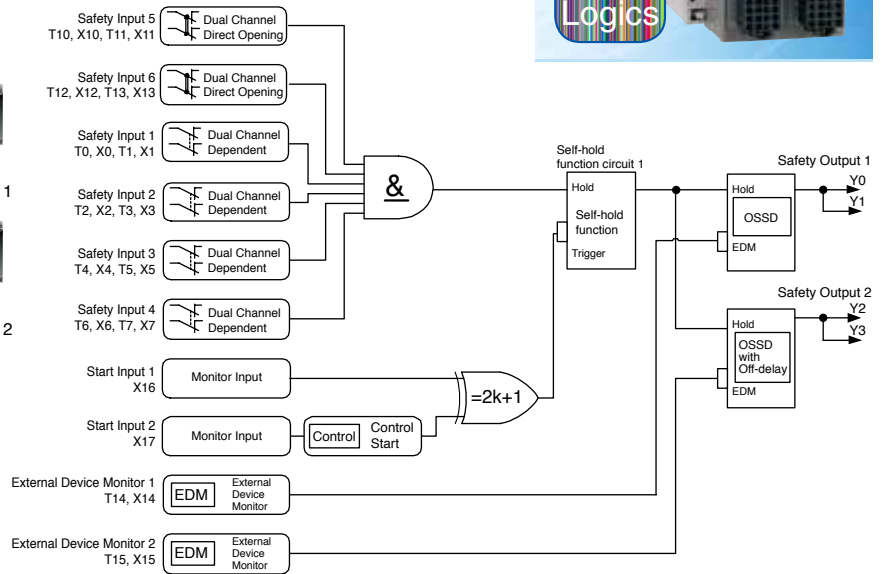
Logics

Safety Input 5
T10, X10, T11, X11
Dual Channel
Direct Opening

Safety Input 6
T12, X12, T13, X13
Dual Channel
Direct Opening

Safety Input 1
T0, X0, T1, X1
Dual Channel
Dependent

1

Safety Input 2
T2, X2, T3, X3
Dual Channel
Dependent

Safety Input 3
T4, X4, T5, X5
Dual Channel
Dependent

Safety Input 4
T6, X6, T7, X7
Dual Channel
Dependent

2

&

Self-hold
function circuit 1
Hold
Self-hold
function
Trigger

Safety Output 1
Hold
OSSD
EDM
Y0
Y1

Safety Output 2
Hold
OSSD
with
Off-delay
EDM
Y2
Y3

Start Input 1
X16
Monitor Input

=2k+1

Start Input 2
X17
Monitor Input
Control
Control
Start

External Device Monitor 1
T14, X14
EDM
External
Device
Monitor

External Device Monitor 2
T15, X15
EDM
External
Device
Monitor